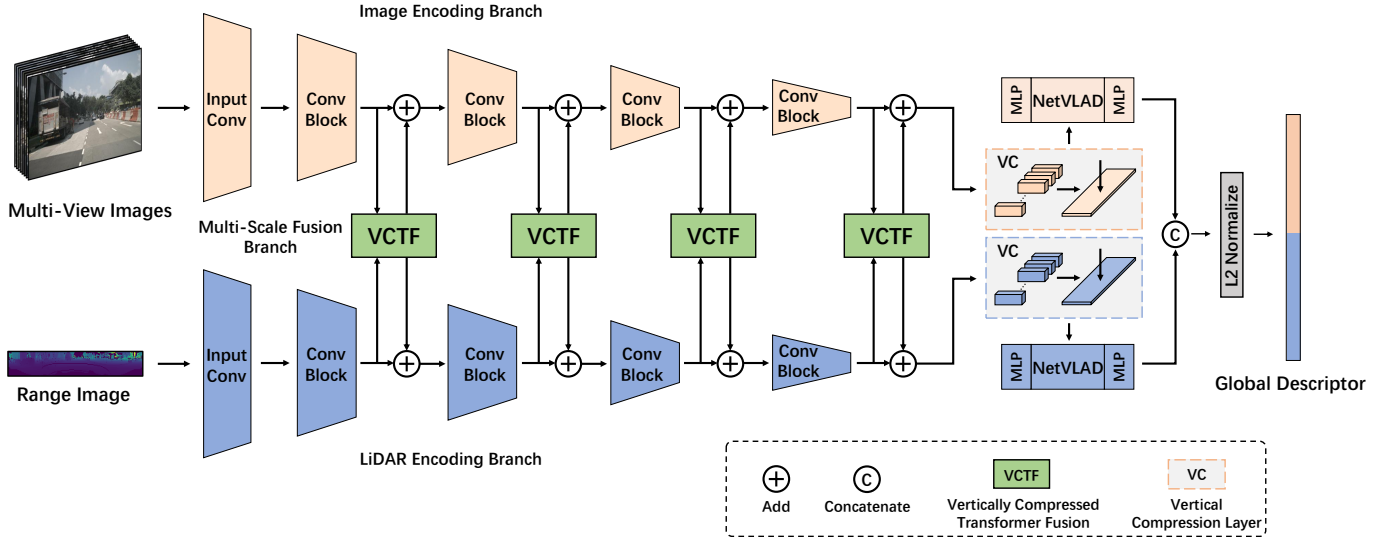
Image Encoding Branch

Multi-View Images

Input Conv

Conv Block

Conv Block

Conv Block

Conv Block

MLP NetVLAD MLP

VC

Multi-Scale Fusion Branch

VCTF

VCTF

VCTF

VCTF

C

L2 Normalize

VC

Range Image

Input Conv

Conv Block

Conv Block

Conv Block

Conv Block

MLP NetVLAD MLP

Global Descriptor

LiDAR Encoding Branch

Add

C Concatenate

VCTF Vertically Compressed Transformer Fusion

VC Vertical Compression Layer